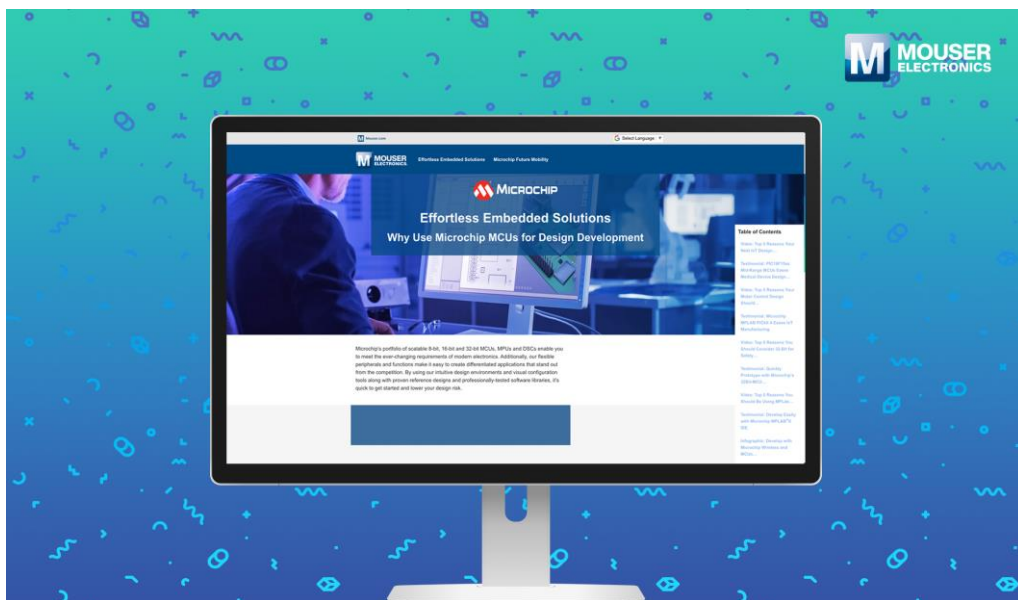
MOUSER ELECTRONICS

Mouser.com

Select Language ▼

MOUSER ELECTRONICS

Effortless Embedded Solutions

Microchip Future Mobility

MICROCHIP

Effortless Embedded Solutions

Why Use Microchip MCUs for Design Development

Table of Contents

Video: Top 5 Reasons Your Next IoT Design...

Testimonial: PIC18F-Q Mid-Range MCUs Ease Medical Device Design...

Video: Top 5 Reasons Your Motor Control Design Should...

Testimonial: Microchip MPLAB PICkit 4 Eases IoT Manufacturing

Video: Top 5 Reasons You Should Consider 32-Bit for Safety...

Testimonial: Quickly Prototype with Microchip's 32-Bit MCU...

Video: Top 5 Reasons You Should Be Using MPLab...

Testimonial: Develop Easily with Microchip MPLAB X IDE

Infographic: Develop with Microchip Wireless and MCUs...

Microchip's portfolio of scalable 8-bit, 16-bit and 32-bit MCUs, MPUs and DSCs enable you to meet the ever-changing requirements of modern electronics. Additionally, our flexible peripherals and functions make it easy to create differentiated applications that stand out from the competition. By using our intuitive design environments and visual configuration tools along with proven reference designs and professionally-tested software libraries, it's quick to get started and lower your design risk.